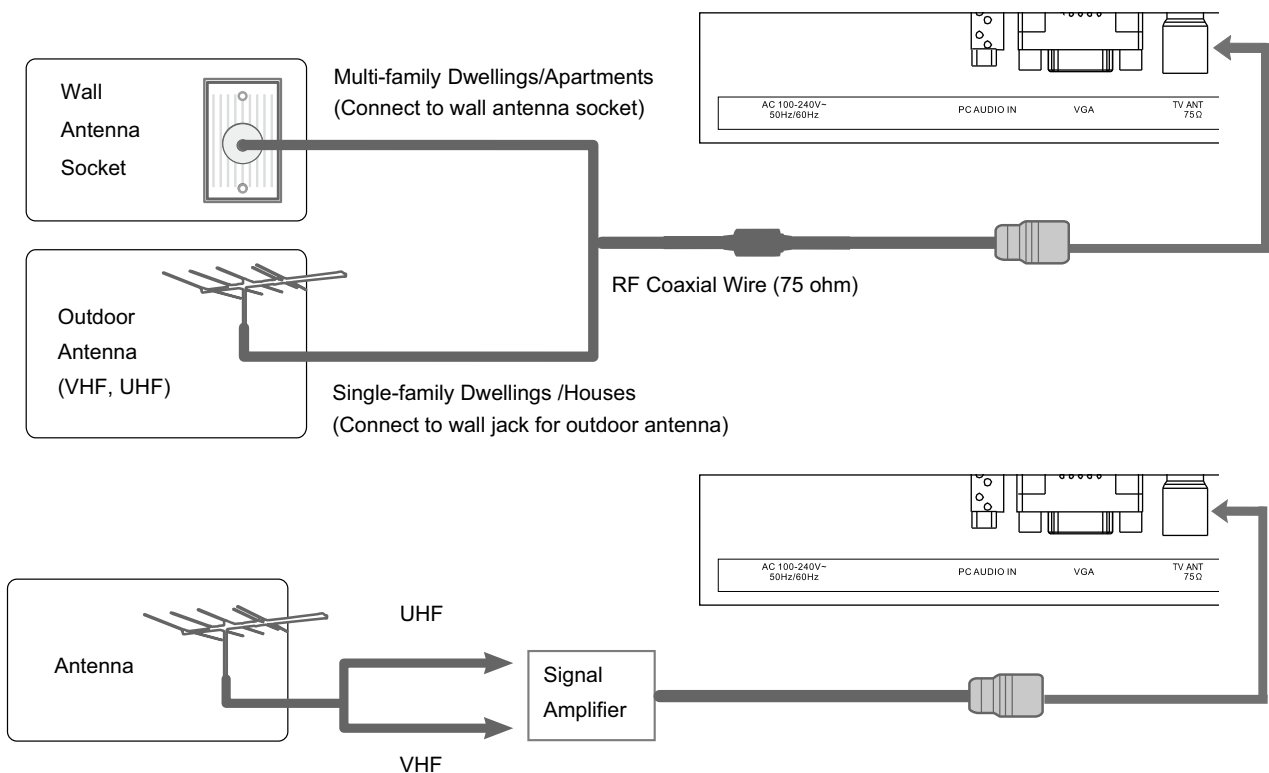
Wall Antenna Socket

Multi-family Dwellings/Apartments
(Connect to wall antenna socket)

AC 100-240V~
50Hz/60Hz

PC AUDIO IN

VGA

TV ANT
75Ω

RF Coaxial Wire (75 ohm)

Outdoor Antenna (VHF, UHF)

Single-family Dwellings /Houses
(Connect to wall jack for outdoor antenna)

AC 100-240V~
50Hz/60Hz

PC AUDIO IN

VGA

TV ANT
75Ω

Antenna

UHF

Signal Amplifier

VHF